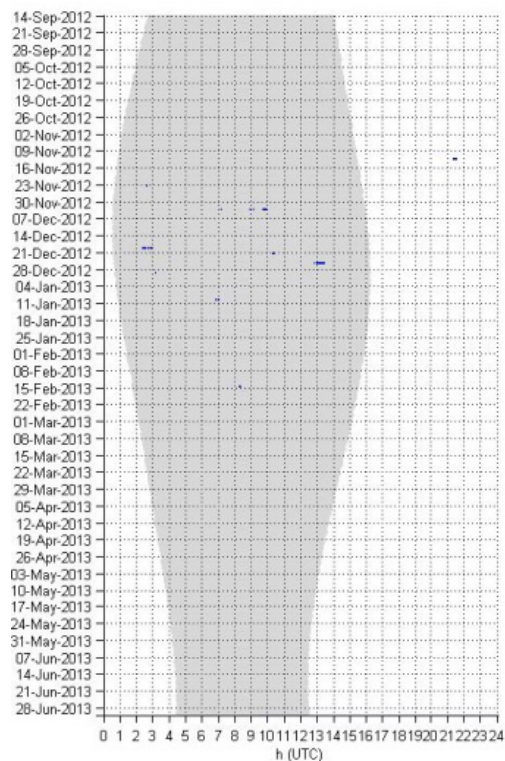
14-Sep-2012
21-Sep-2012
28-Sep-2012
05-Oct-2012
12-Oct-2012
19-Oct-2012
26-Oct-2012
02-Nov-2012
09-Nov-2012
16-Nov-2012
23-Nov-2012
30-Nov-2012
07-Dec-2012
14-Dec-2012
21-Dec-2012
28-Dec-2012
04-Jan-2013
11-Jan-2013
18-Jan-2013
25-Jan-2013
01-Feb-2013
08-Feb-2013
15-Feb-2013
22-Feb-2013
01-Mar-2013
08-Mar-2013
15-Mar-2013
22-Mar-2013
29-Mar-2013
05-Apr-2013
12-Apr-2013
19-Apr-2013
26-Apr-2013
03-May-2013
10-May-2013
17-May-2013
24-May-2013
31-May-2013
07-Jun-2013
14-Jun-2013
21-Jun-2013
28-Jun-2013

0 1 2 3 4 5 6 7 8 9 10 11 12 13 14 15 16 17 18 19 20 21 22 23 24
h (UTC)